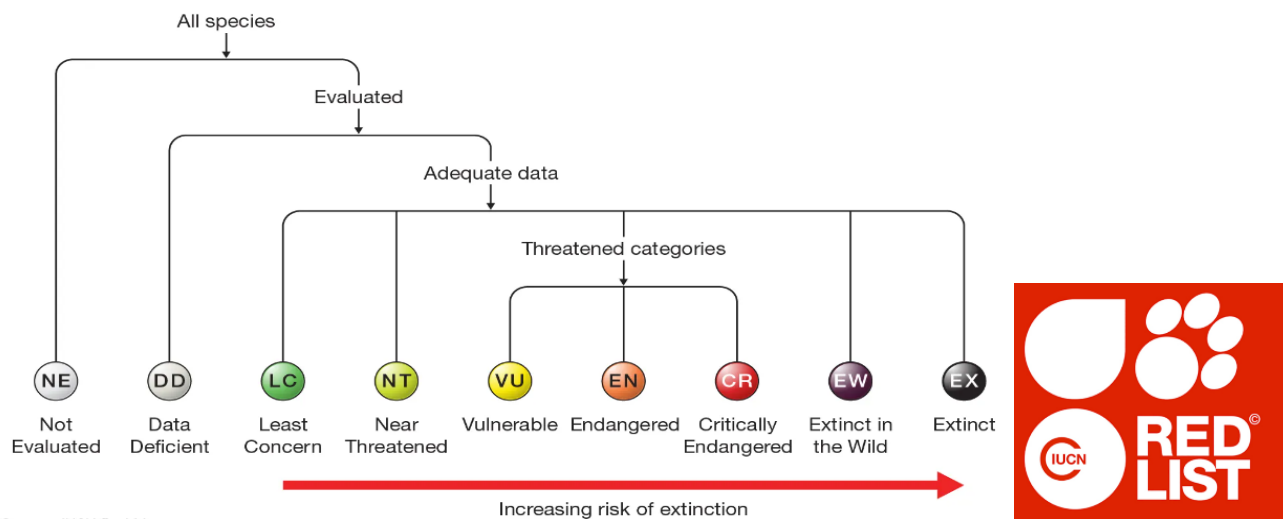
All species

Evaluated

Adequate data

Threatened categories

NE
Not Evaluated

DD
Data Deficient

LC
Least Concern

NT
Near Threatened

VU
Vulnerable

EN
Endangered

CR
Critically Endangered

EW
Extinct in the Wild

EX
Extinct

Increasing risk of extinction

IUCN RED LIST ©